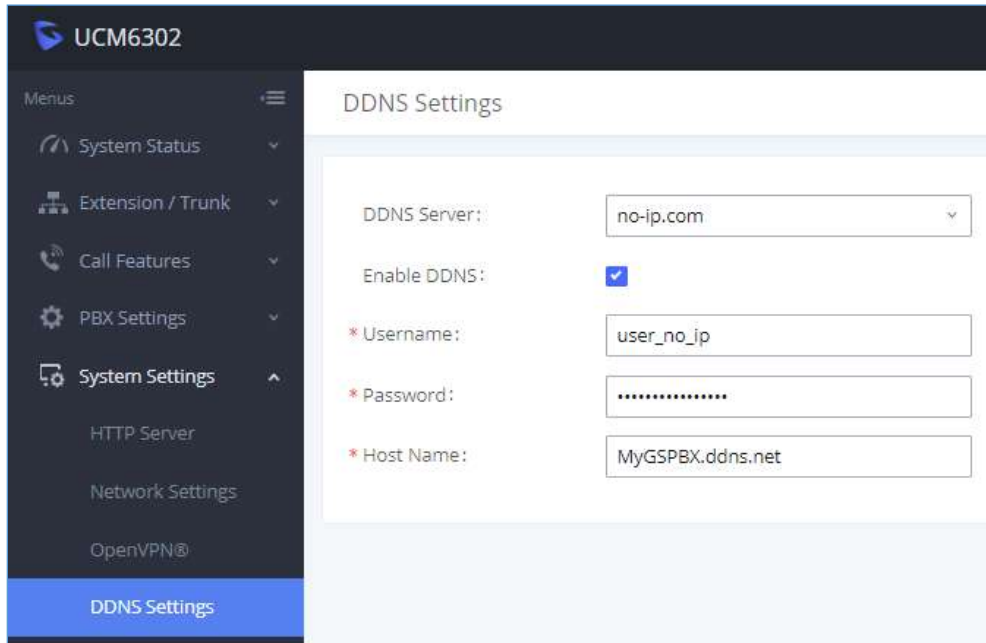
UCM6302

Menus

System Status

Extension / Trunk

Call Features

PBX Settings

System Settings

HTTP Server

Network Settings

OpenVPN®

DDNS Settings

DDNS Settings

DDNS Server: no-ip.com

Enable DDNS:

* Username: user_no_ip

* Password: ················

* Host Name: MyGSPBX.ddns.net